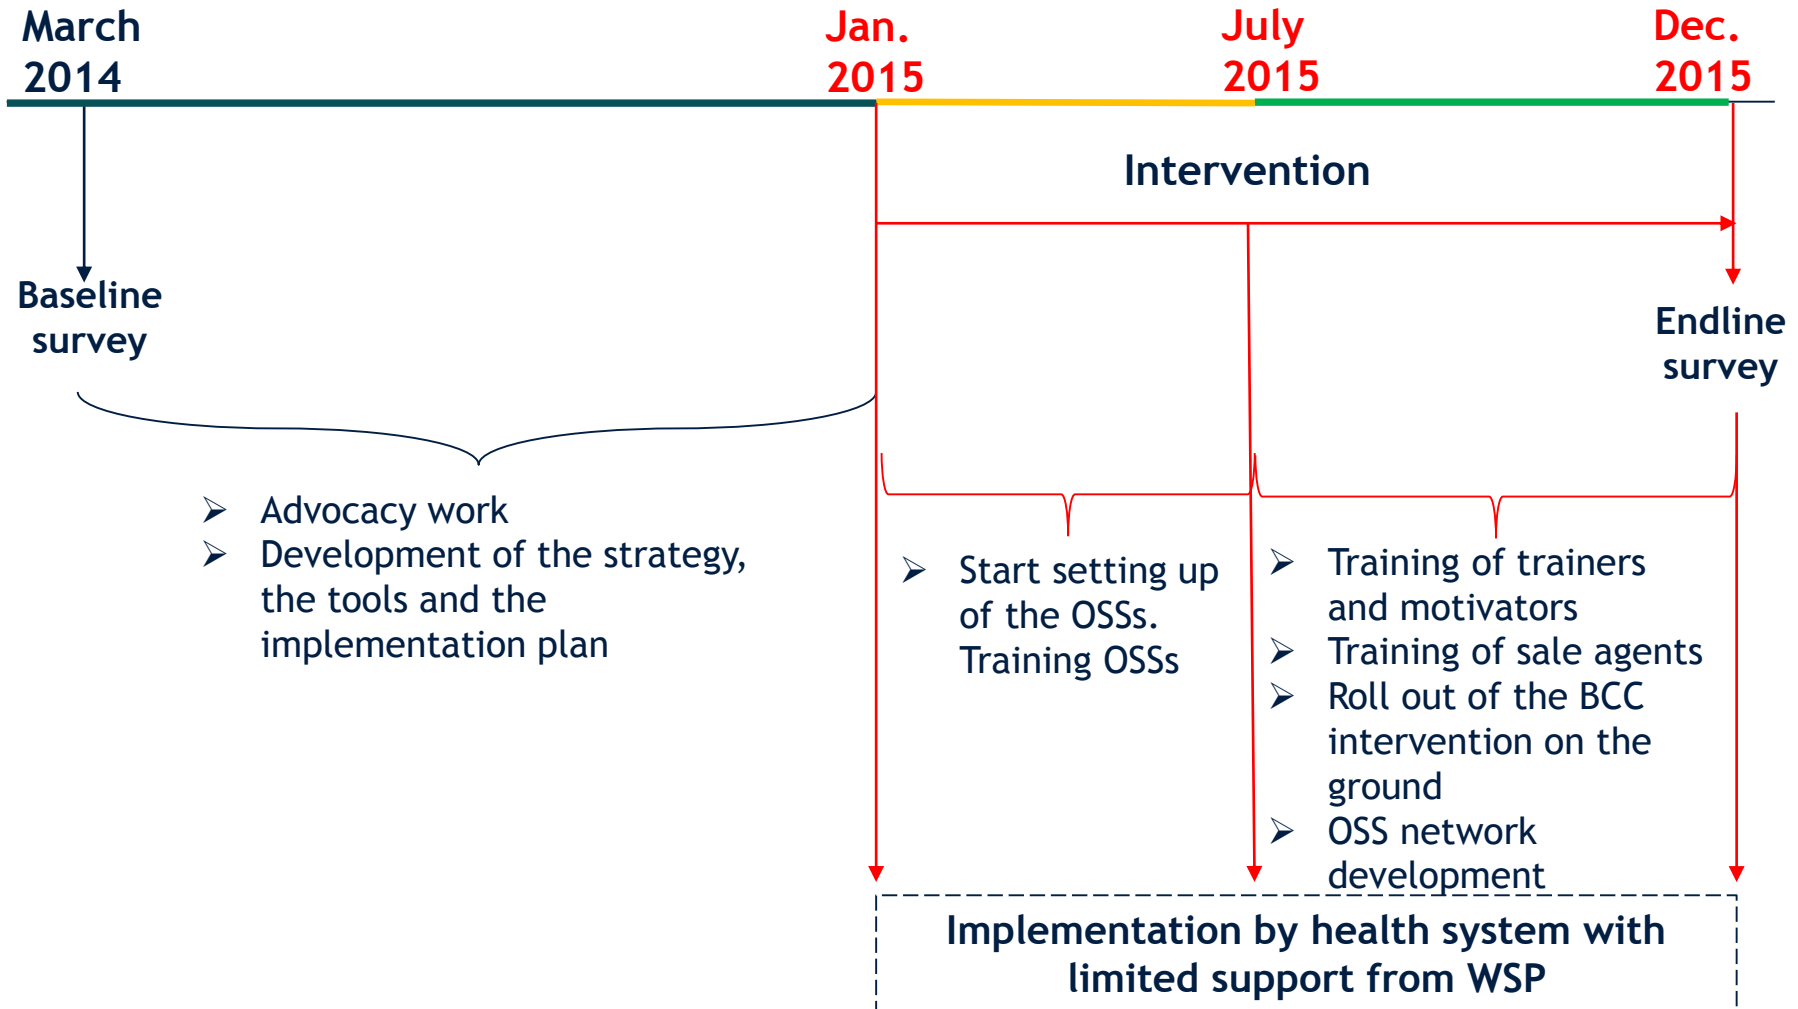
March 2014

Jan. 2015

July 2015

Dec. 2015

Intervention

Baseline survey

Endline survey

➢ Advocacy work
➢ Development of the strategy, the tools and the implementation plan

➢ Start setting up of the OSSs. Training OSSs

➢ Training of trainers and motivators
➢ Training of sale agents
➢ Roll out of the BCC intervention on the ground
➢ OSS network development

Implementation by health system with limited support from WSP